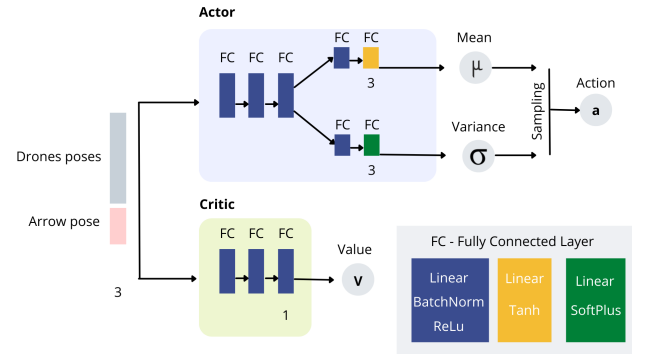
Actor

FC FC FC

FC FC

3

FC FC

3

Mean

μ

Variance

σ

Sampling

Action

a

Drones poses

Arrow pose

3

Critic

FC FC FC

1

Value

V

FC - Fully Connected Layer

Linear
BatchNorm
ReLu

Linear
Tanh

Linear
SoftPlus